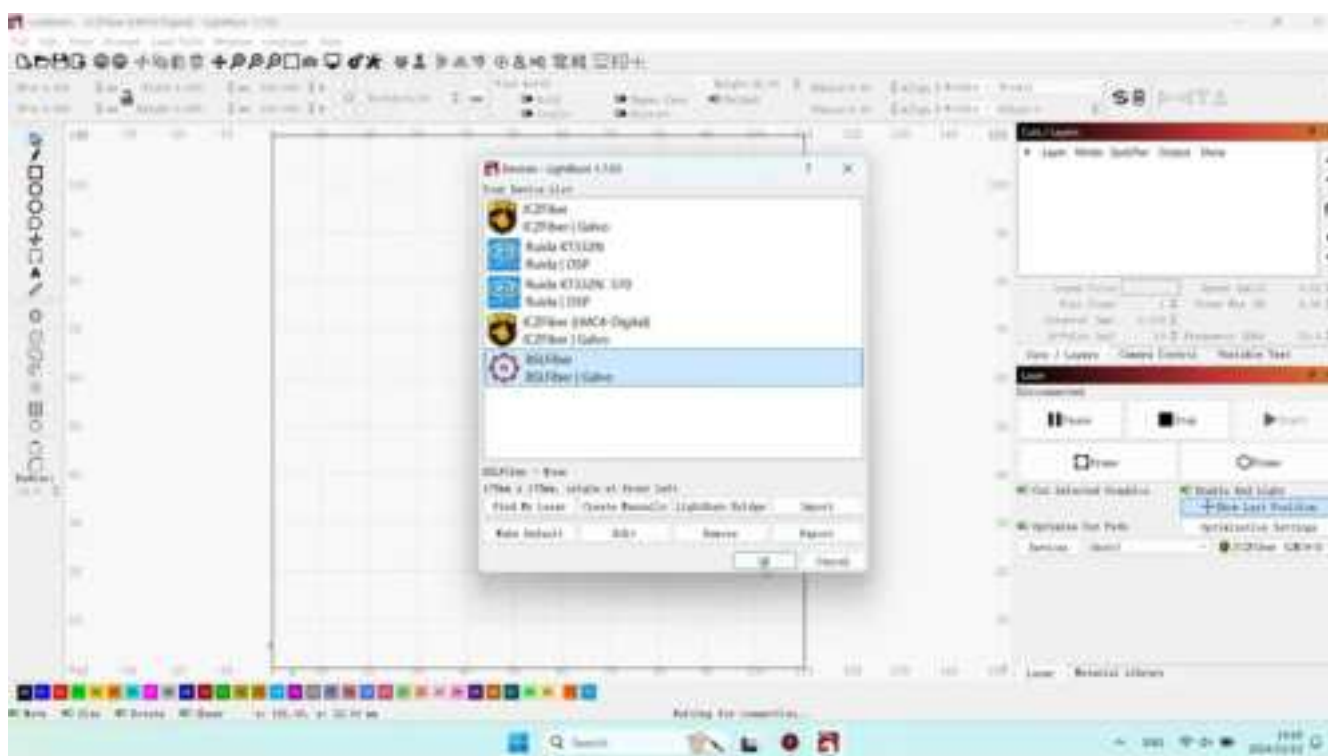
Devices - LightBurn 1.7.03

Your Device List

EZCFiber
EZCFiber | Galvo

Ruida KT332N
Ruida | DSP

Ruida KT332N: 570
Ruida | DSP

EZCFiber (LMCV4-Digital)
EZCFiber | Galvo

BSLFiber
BSLFiber | Galvo

BSLFiber - None
170mm x 170mm, origin at front left

Find My Laser | Create Manually | LightBurn Bridge | Import

Make Default | Edit | Remove | Export

OK | Cancel

Cuts / Layers

Laser

Disconnected

Pause | Stop | Start

Frame | Frame

Cut Selected Graphics | Enable Red Light

Show Last Position

Optimize Cut Path | Optimization Settings

Devices | (Auto) | EZCFiber (LMCV4)

Laser | Material Library

Waiting for connection...

Q Search